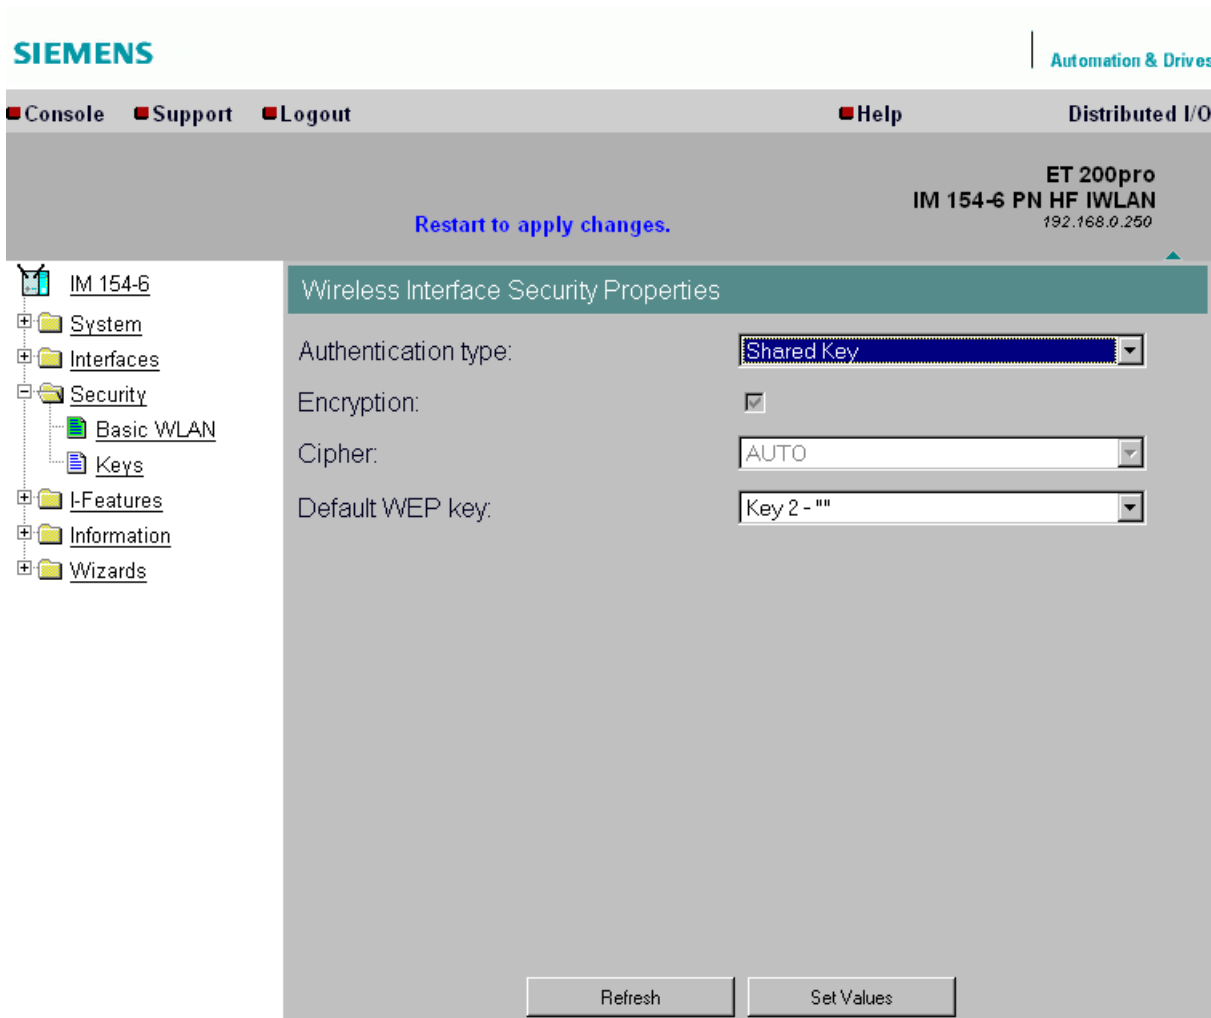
SIEMENS

Automation & Drives

Console Support Logout Help Distributed I/O

Restart to apply changes.

ET 200pro
IM 154-6 PN HF IWLAN
192.168.0.250

IM 154-6
System
Interfaces
Security
Basic WLAN
Keys
I-Features
Information
Wizards

Wireless Interface Security Properties

Authentication type: Shared Key

Encryption:

Cipher: AUTO

Default WEP key: Key 2 - ""

Refresh

Set Values